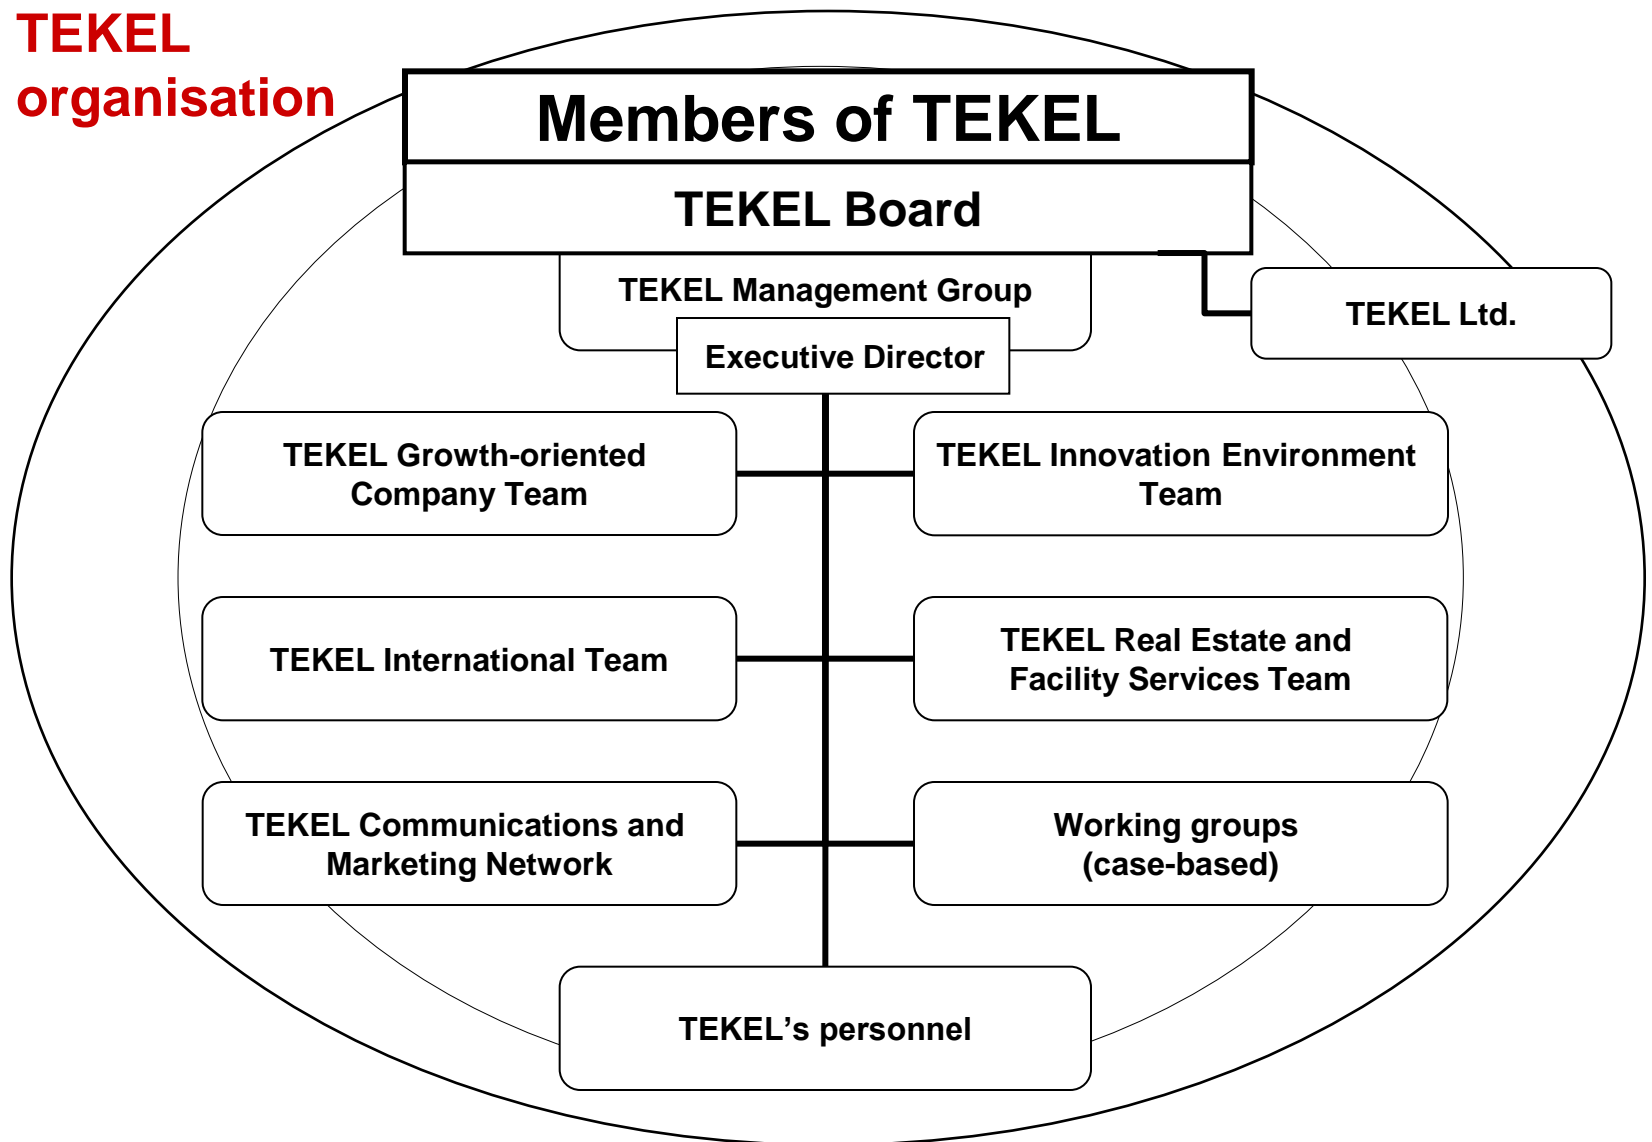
TEKEL organisation

Members of TEKEL

TEKEL Board

TEKEL Management Group

Executive Director

TEKEL Ltd.

TEKEL Growth-oriented Company Team

TEKEL Innovation Environment Team

TEKEL International Team

TEKEL Real Estate and Facility Services Team

TEKEL Communications and Marketing Network

Working groups (case-based)

TEKEL's personnel